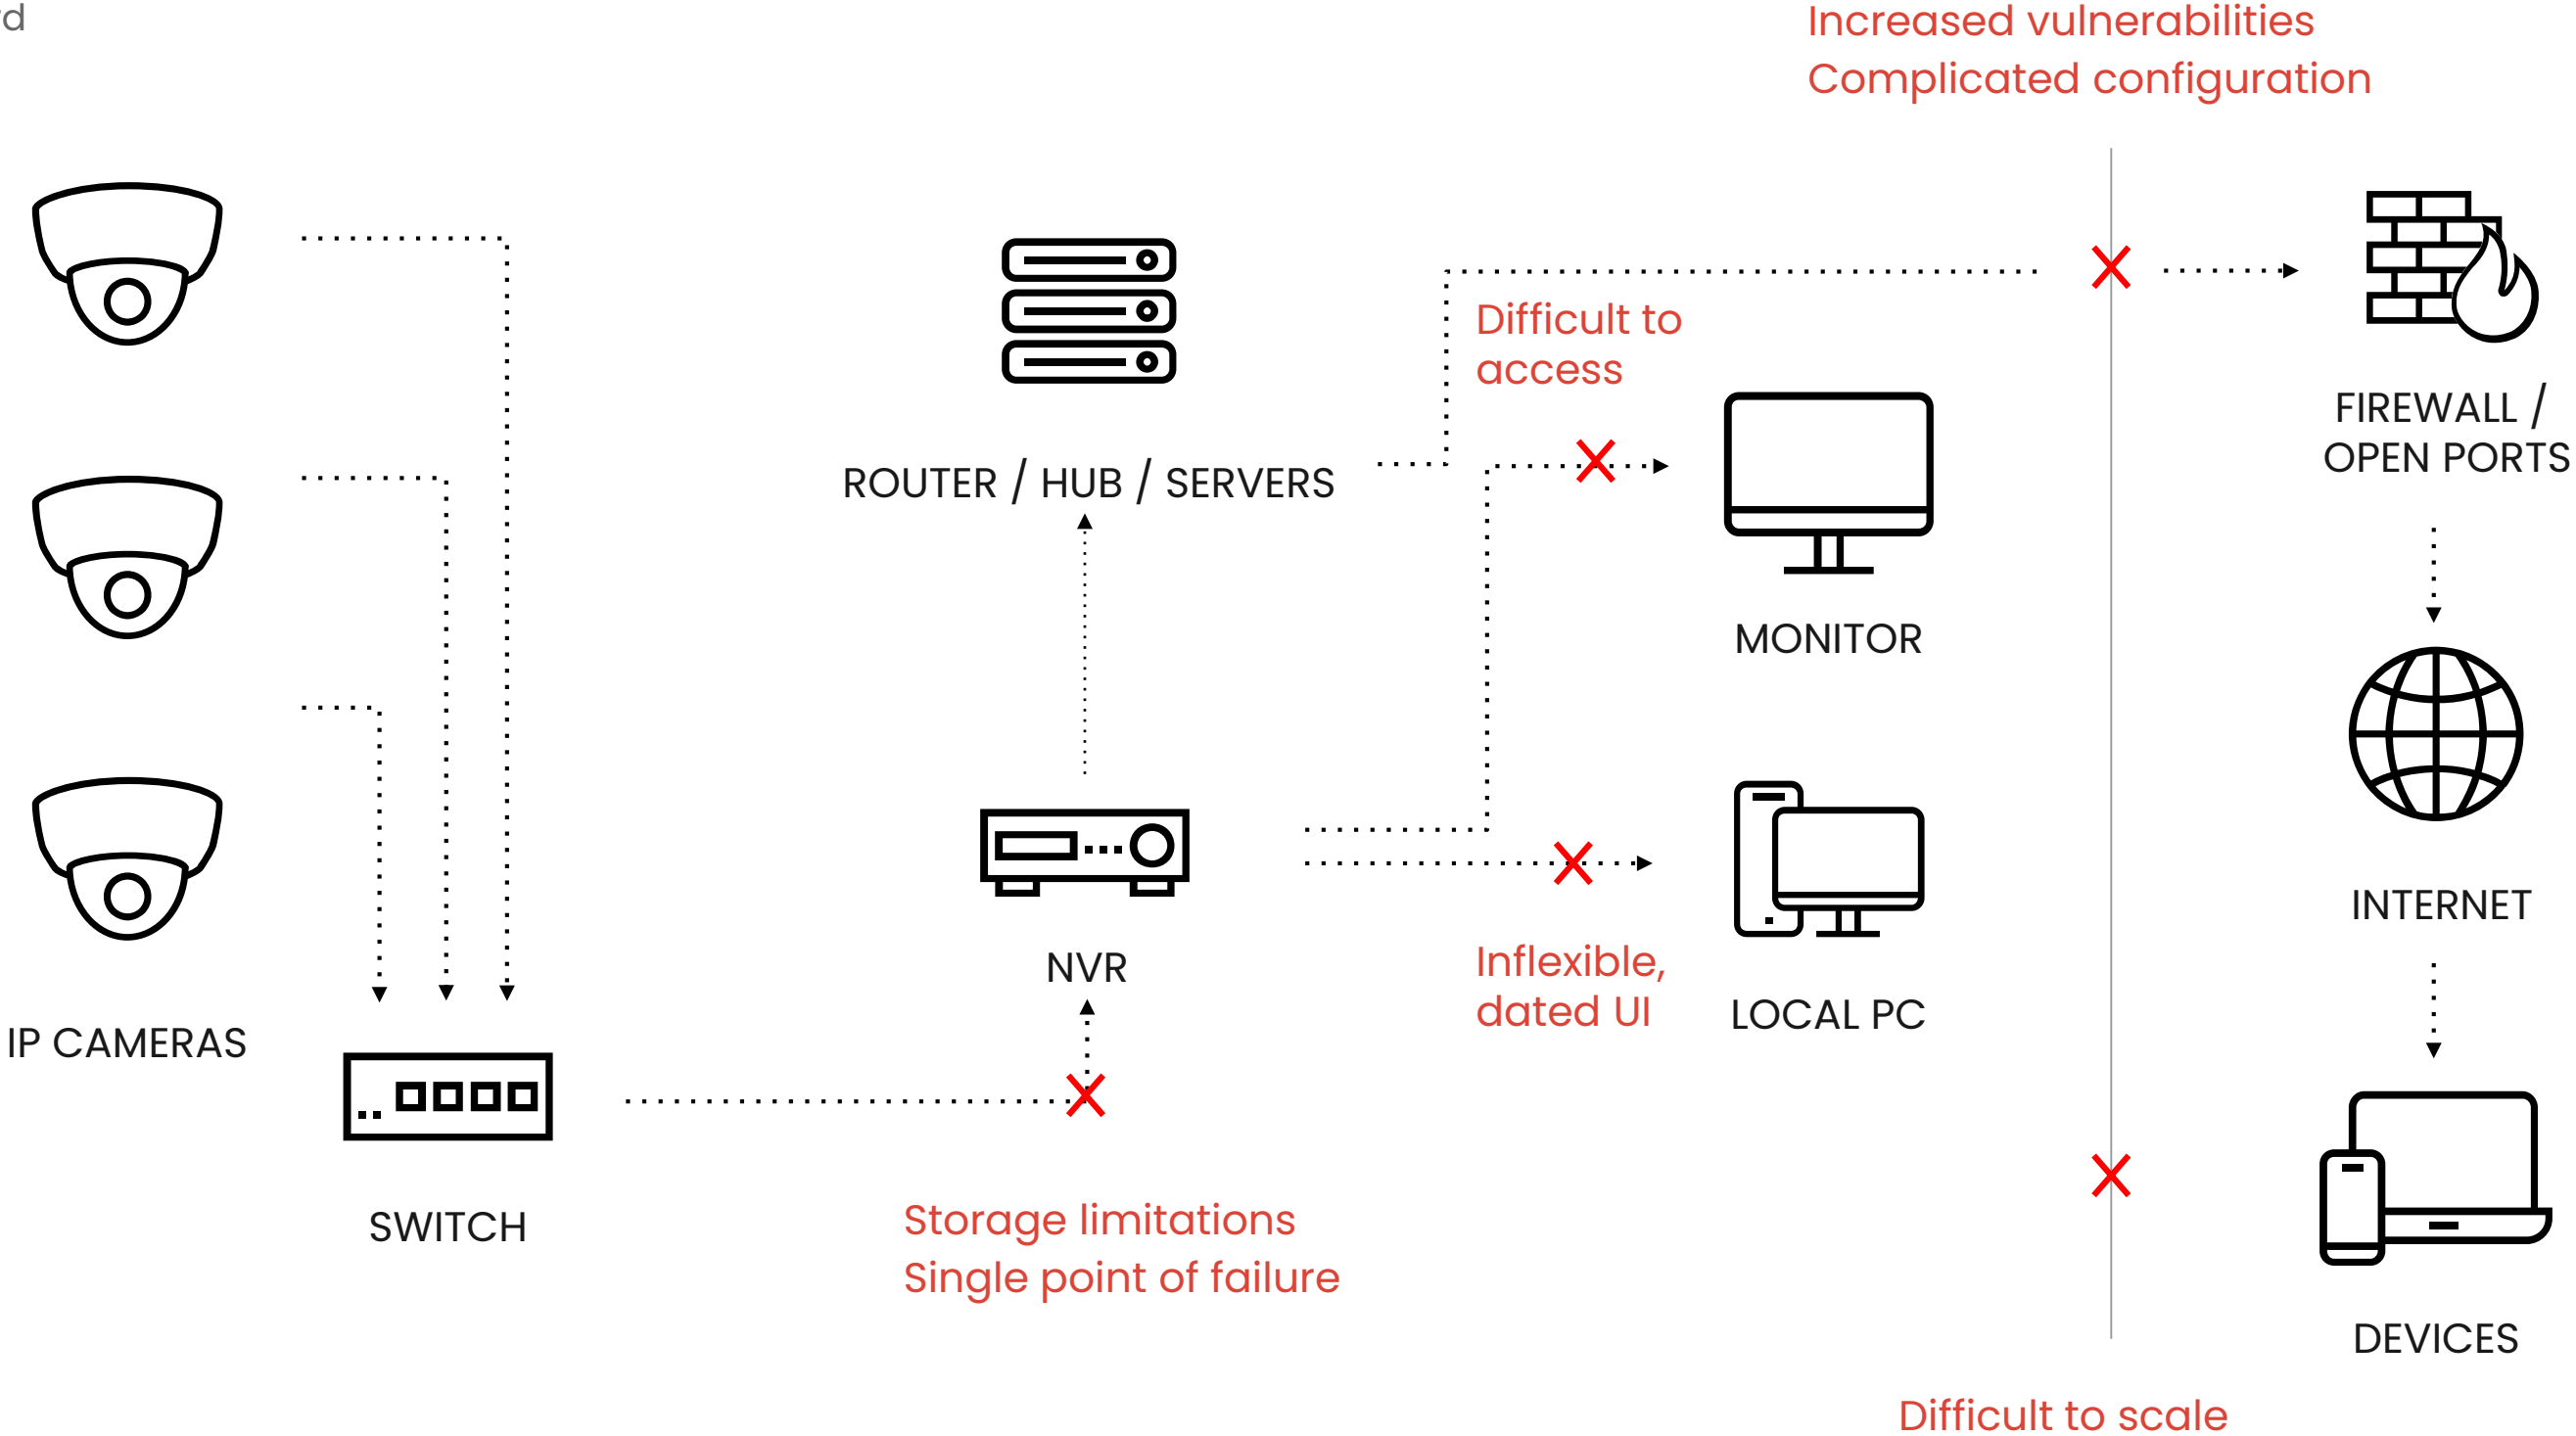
d

Increased vulnerabilities
Complicated configuration

ROUTER / HUB / SERVERS

Difficult to access

FIREWALL / OPEN PORTS

MONITOR

INTERNET

IP CAMERAS

NVR

Inflexible, dated UI

LOCAL PC

SWITCH

Storage limitations
Single point of failure

DEVICES

Difficult to scale